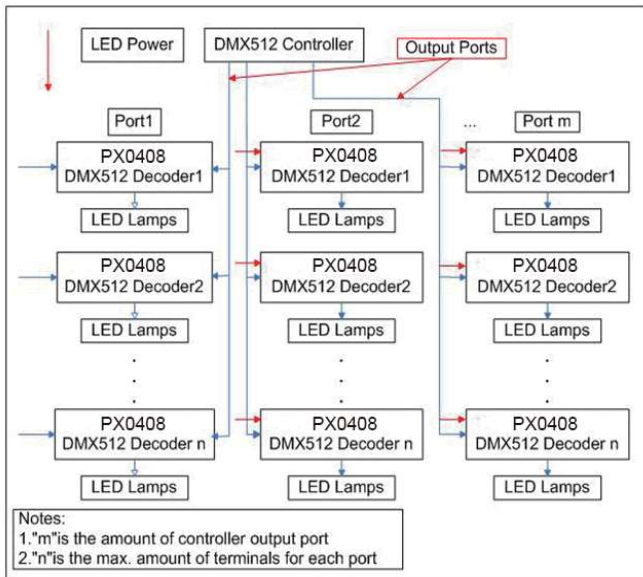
LED Power

DMX512 Controller

Output Ports

Port1

Port2

...

Port m

PX0408
DMX512 Decoder1

LED Lamps

PX0408
DMX512 Decoder1

LED Lamps

PX0408
DMX512 Decoder1

LED Lamps

PX0408
DMX512 Decoder2

LED Lamps

PX0408
DMX512 Decoder2

LED Lamps

PX0408
DMX512 Decoder2

LED Lamps

.
.
.

.
.
.

.
.
.

PX0408
DMX512 Decoder n

LED Lamps

PX0408
DMX512 Decoder n

LED Lamps

PX0408
DMX512 Decoder n

LED Lamps

Notes:
1."m"is the amount of controller output port
2."n"is the max. amount of terminals for each port